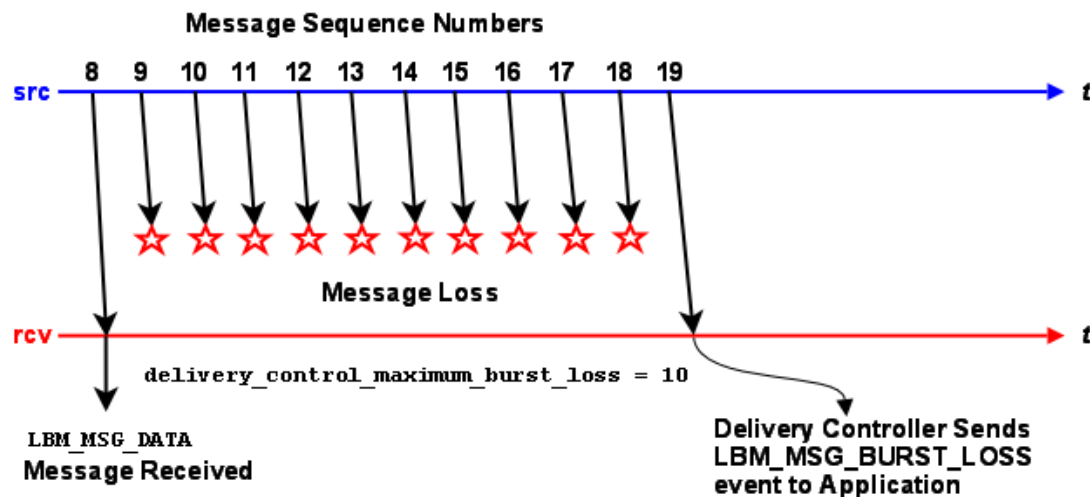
Message Sequence Numbers

8 9 10 11 12 13 14 15 16 17 18 19

src

t

Message Loss

rcv

t

delivery_control_maximum_burst_loss = 10

LBM_MSG_DATA
Message Received

Delivery Controller Sends LBM_MSG_BURST_LOSS event to Application